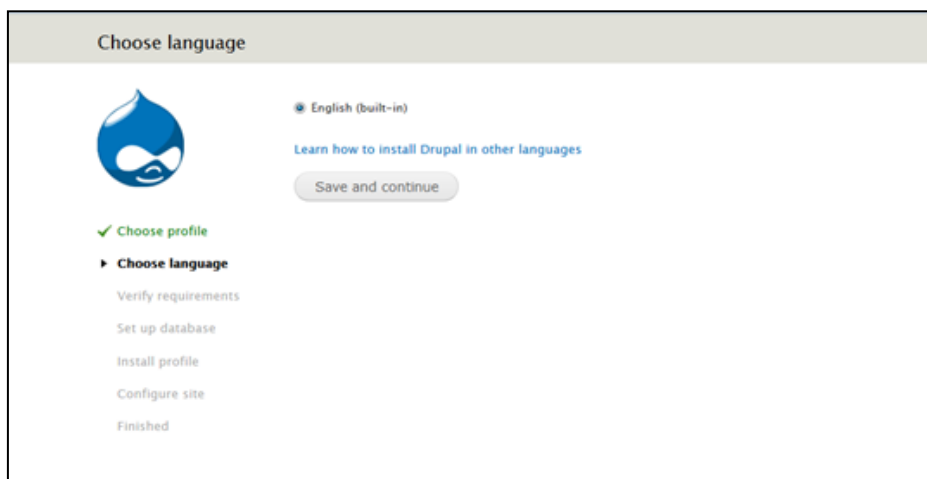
Choose language

English (built-in)

Learn how to install Drupal in other languages

Save and continue

✓ Choose profile

Choose language

Verify requirements

Set up database

Install profile

Configure site

Finished